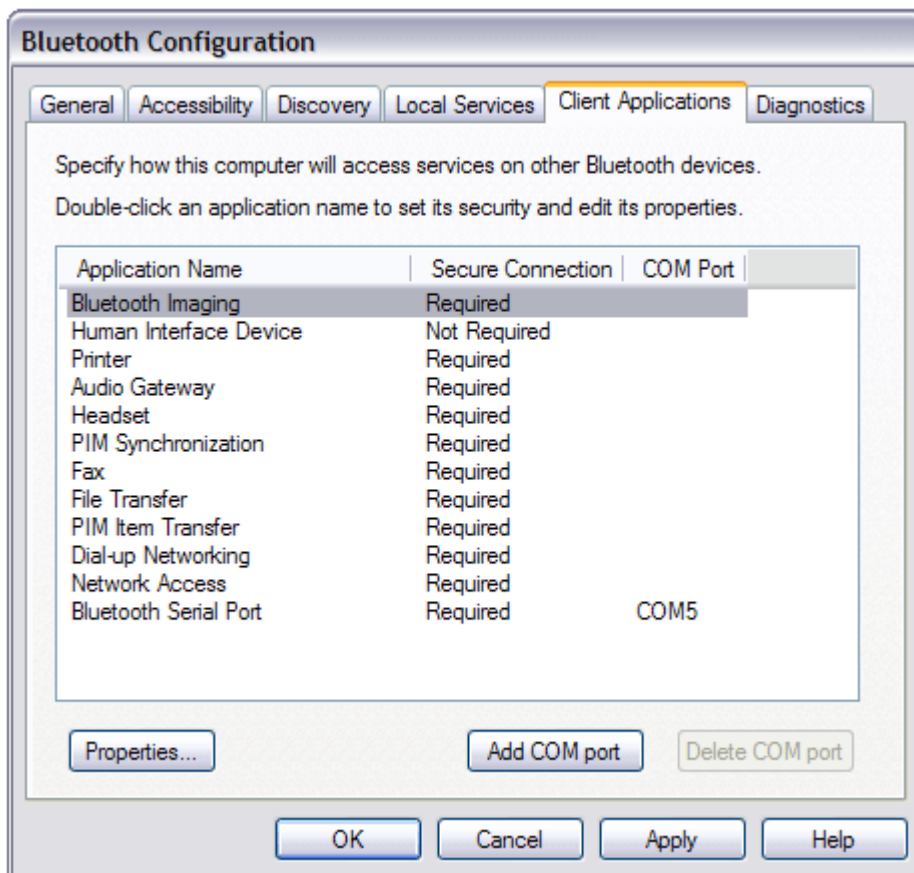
Bluetooth Configuration

General | Accessibility | Discovery | Local Services | Client Applications | Diagnostics

Specify how this computer will access services on other Bluetooth devices.

Double-click an application name to set its security and edit its properties.

| Application Name | Secure Connection | COM Port |
|---|---|---|
| Bluetooth Imaging | Required | |
| Human Interface Device | Not Required | |
| Printer | Required | |
| Audio Gateway | Required | |
| Headset | Required | |
| PIM Synchronization | Required | |
| Fax | Required | |
| File Transfer | Required | |
| PIM Item Transfer | Required | |
| Dial-up Networking | Required | |
| Network Access | Required | |
| Bluetooth Serial Port | Required | COM5 |

Properties...
Add COM port
Delete COM port

OK
Cancel
Apply
Help